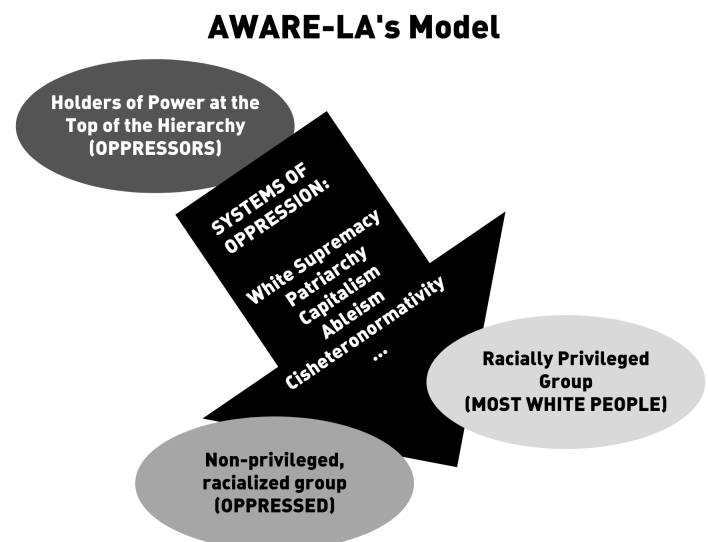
AWARE-LA's Model

Holders of Power at the Top of the Hierarchy (OPPRESSORS)

SYSTEMS OF OPPRESSION:

White Supremacy
Patriarchy
Capitalism
Ableism
Cisheteronormativity
...

Racially Privileged Group (MOST WHITE PEOPLE)

Non-privileged, racialized group (OPPRESSED)